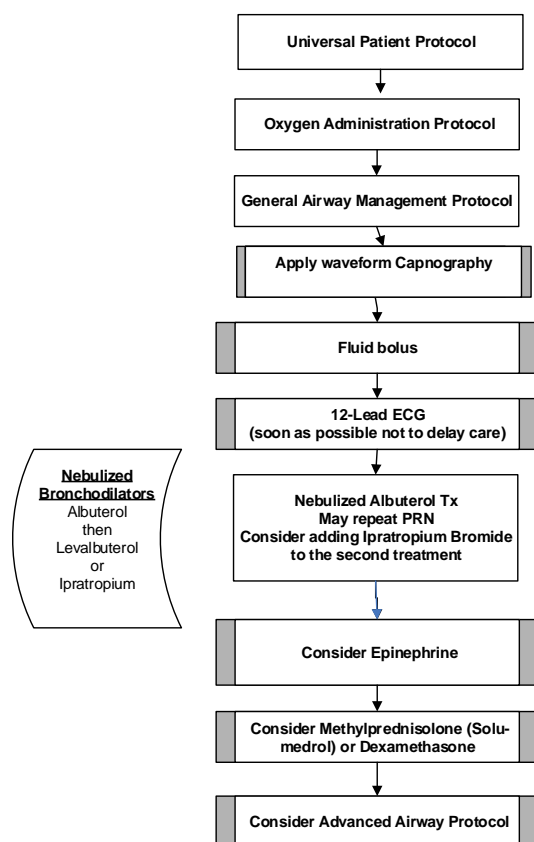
Universal Patient Protocol

Oxygen Administration Protocol

General Airway Management Protocol

Apply waveform Capnography

Fluid bolus

12-Lead ECG
(soon as possible not to delay care)

Nebulized Bronchodilators
Albuterol
then
Levalbuterol
or
Ipratropium

Nebulized Albuterol Tx
May repeat PRN
Consider adding Ipratropium Bromide to the second treatment

Consider Epinephrine

Consider Methylprednisolone (Solumedrol) or Dexamethasone

Consider Advanced Airway Protocol